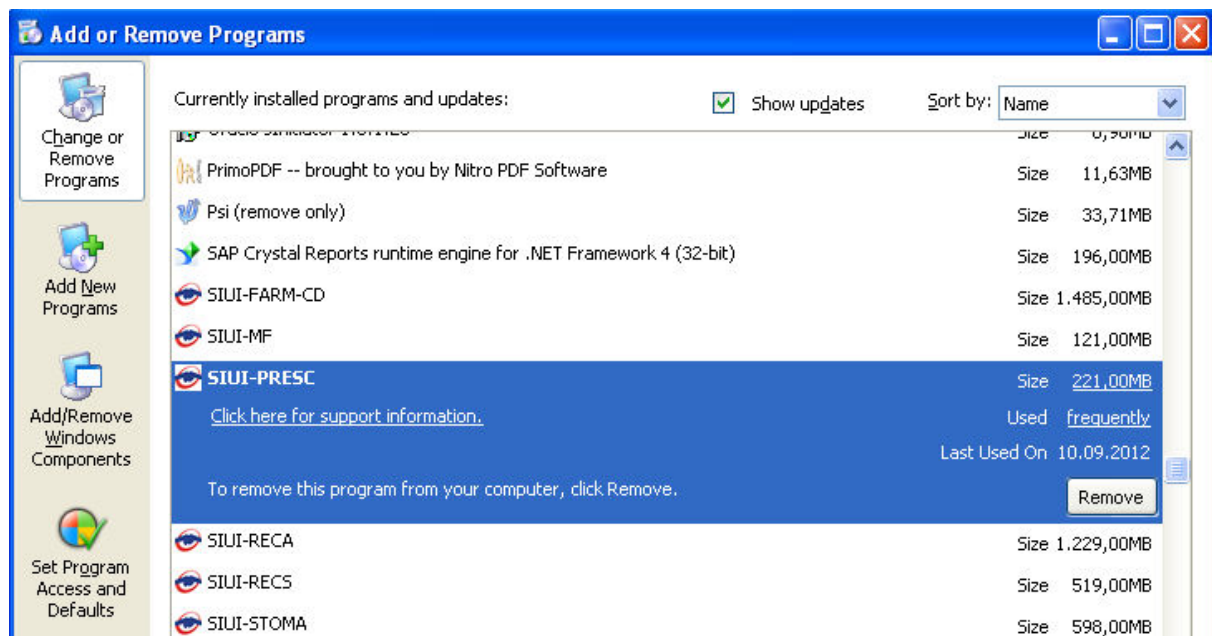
Add or Remove Programs

Change or Remove Programs

Add New Programs

Add/Remove Windows Components

Set Program Access and Defaults

Currently installed programs and updates:

Show updates

Sort by: Name

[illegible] Size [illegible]

PrimoPDF -- brought to you by Nitro PDF Software Size 11,63MB

Psi (remove only) Size 33,71MB

SAP Crystal Reports runtime engine for .NET Framework 4 (32-bit) Size 196,00MB

SIUI-FARM-CD Size 1.485,00MB

SIUI-MF Size 121,00MB

SIUI-PRESC Size 221,00MB

Click here for support information. Used frequently

Last Used On 10.09.2012

To remove this program from your computer, click Remove.

Remove

SIUI-RECA Size 1.229,00MB

SIUI-RECS Size 519,00MB

SIUI-STOMA Size 598,00MB